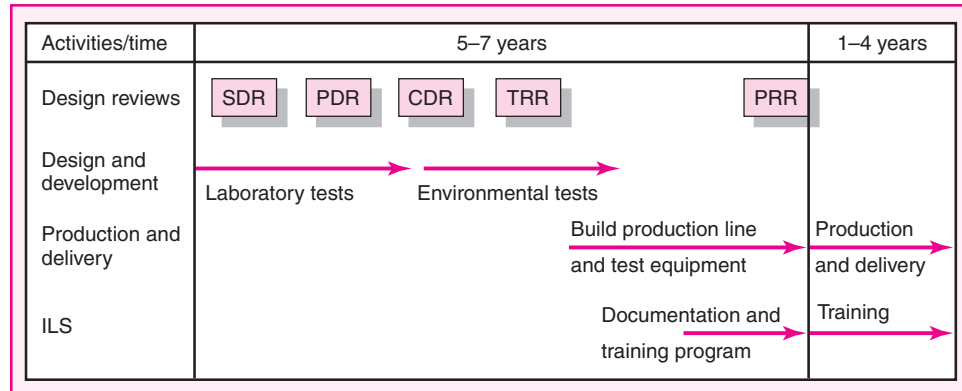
| Activities/time | 5–7 years | 1–4 years |
|---|---|---|
| Design reviews | SDR PDR CDR TRR PRR | |
| Design and development | Laboratory tests Environmental tests | |
| Production and delivery | Build production line and test equipment | Production and delivery |
| ILS | Documentation and training program | Training |